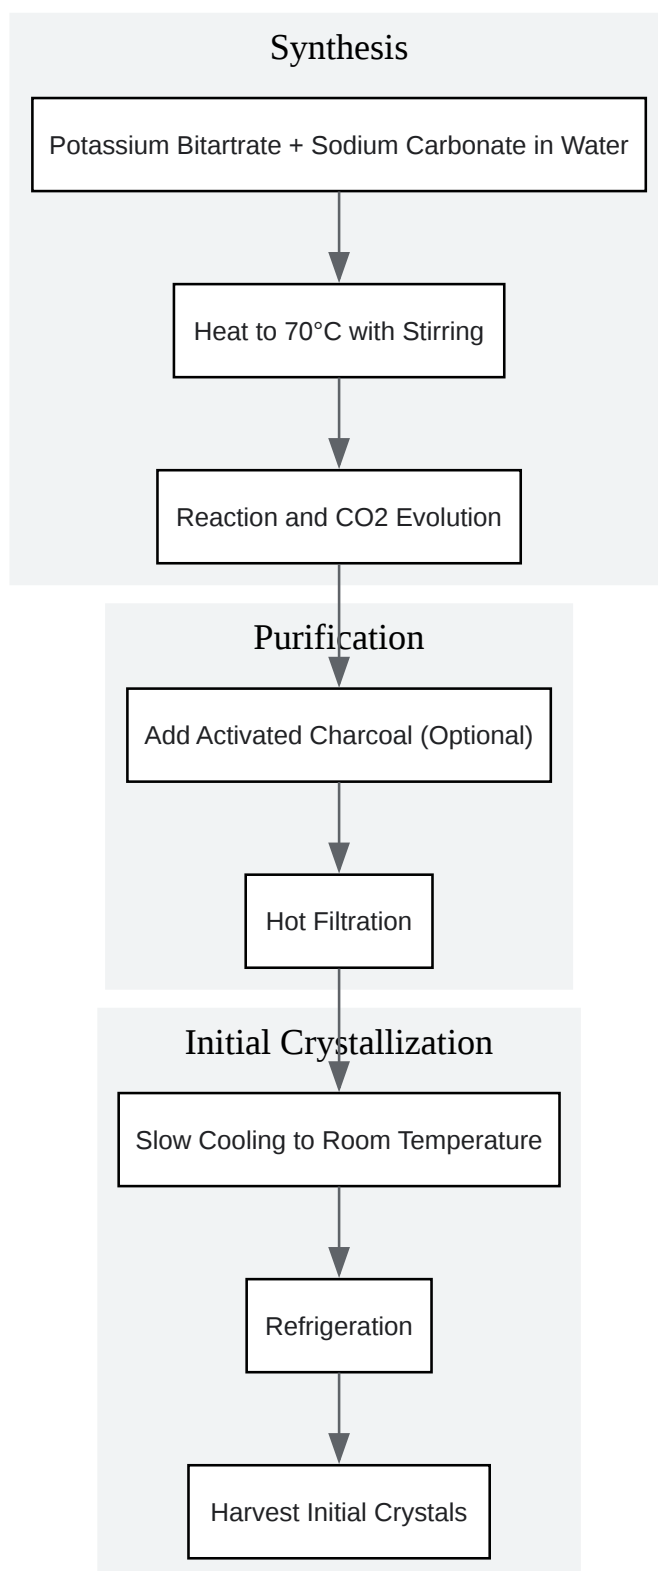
Synthesis

Potassium Bitartrate + Sodium Carbonate in Water

Heat to 70°C with Stirring

Reaction and CO2 Evolution

Purification

Add Activated Charcoal (Optional)

Hot Filtration

Initial Crystallization

Slow Cooling to Room Temperature

Refrigeration

Harvest Initial Crystals